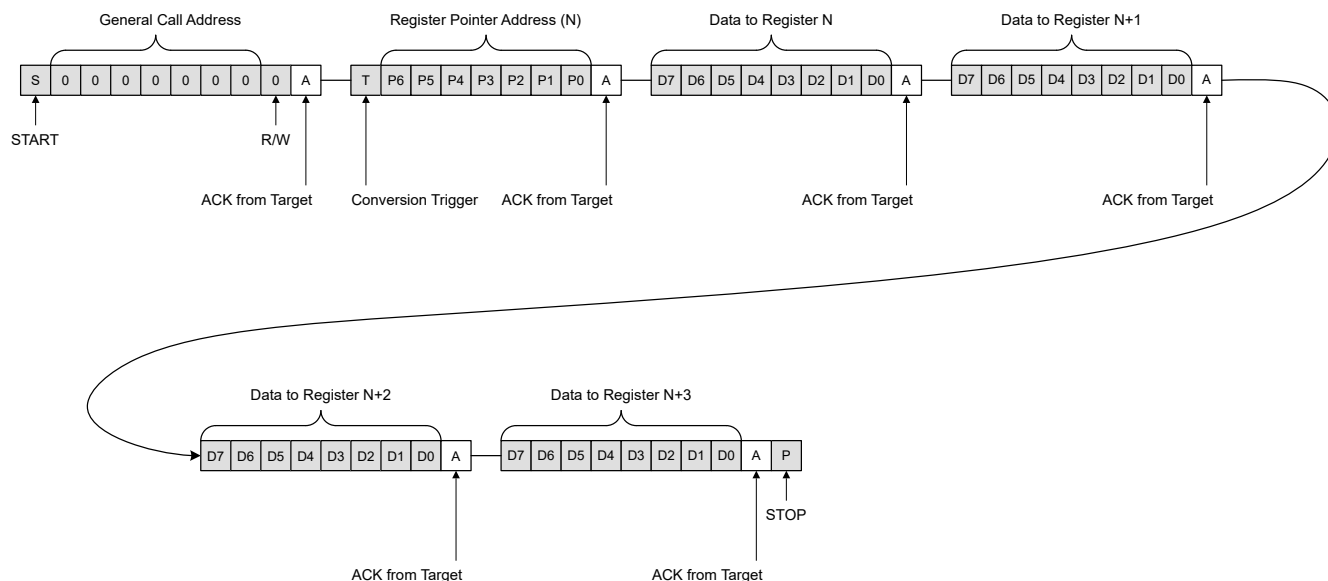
General Call Address

Register Pointer Address (N)

Data to Register N

Data to Register N+1

S 0 0 0 0 0 0 0 0 A T P6 P5 P4 P3 P2 P1 P0 A D7 D6 D5 D4 D3 D2 D1 D0 A D7 D6 D5 D4 D3 D2 D1 D0 A

START

R/W

ACK from Target

Conversion Trigger

ACK from Target

ACK from Target

ACK from Target

Data to Register N+2

Data to Register N+3

D7 D6 D5 D4 D3 D2 D1 D0 A D7 D6 D5 D4 D3 D2 D1 D0 A P

STOP

ACK from Target

ACK from Target